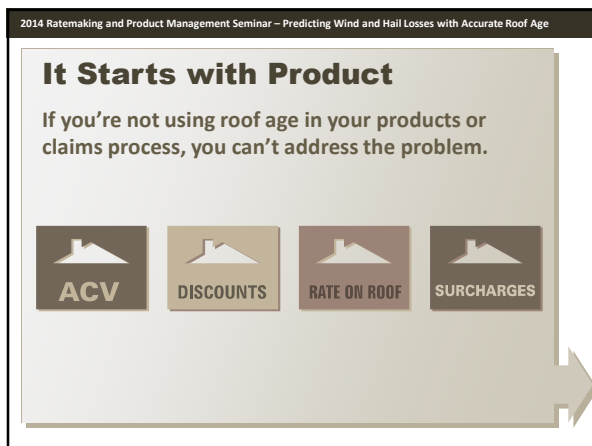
2014 Ratemaking and Product Management Seminar – Predicting Wind and Hail Losses with Accurate Roof Age

It Starts with Product

If you're not using roof age in your products or claims process, you can't address the problem.

ACV

DISCOUNTS

RATE ON ROOF

SURCHARGES